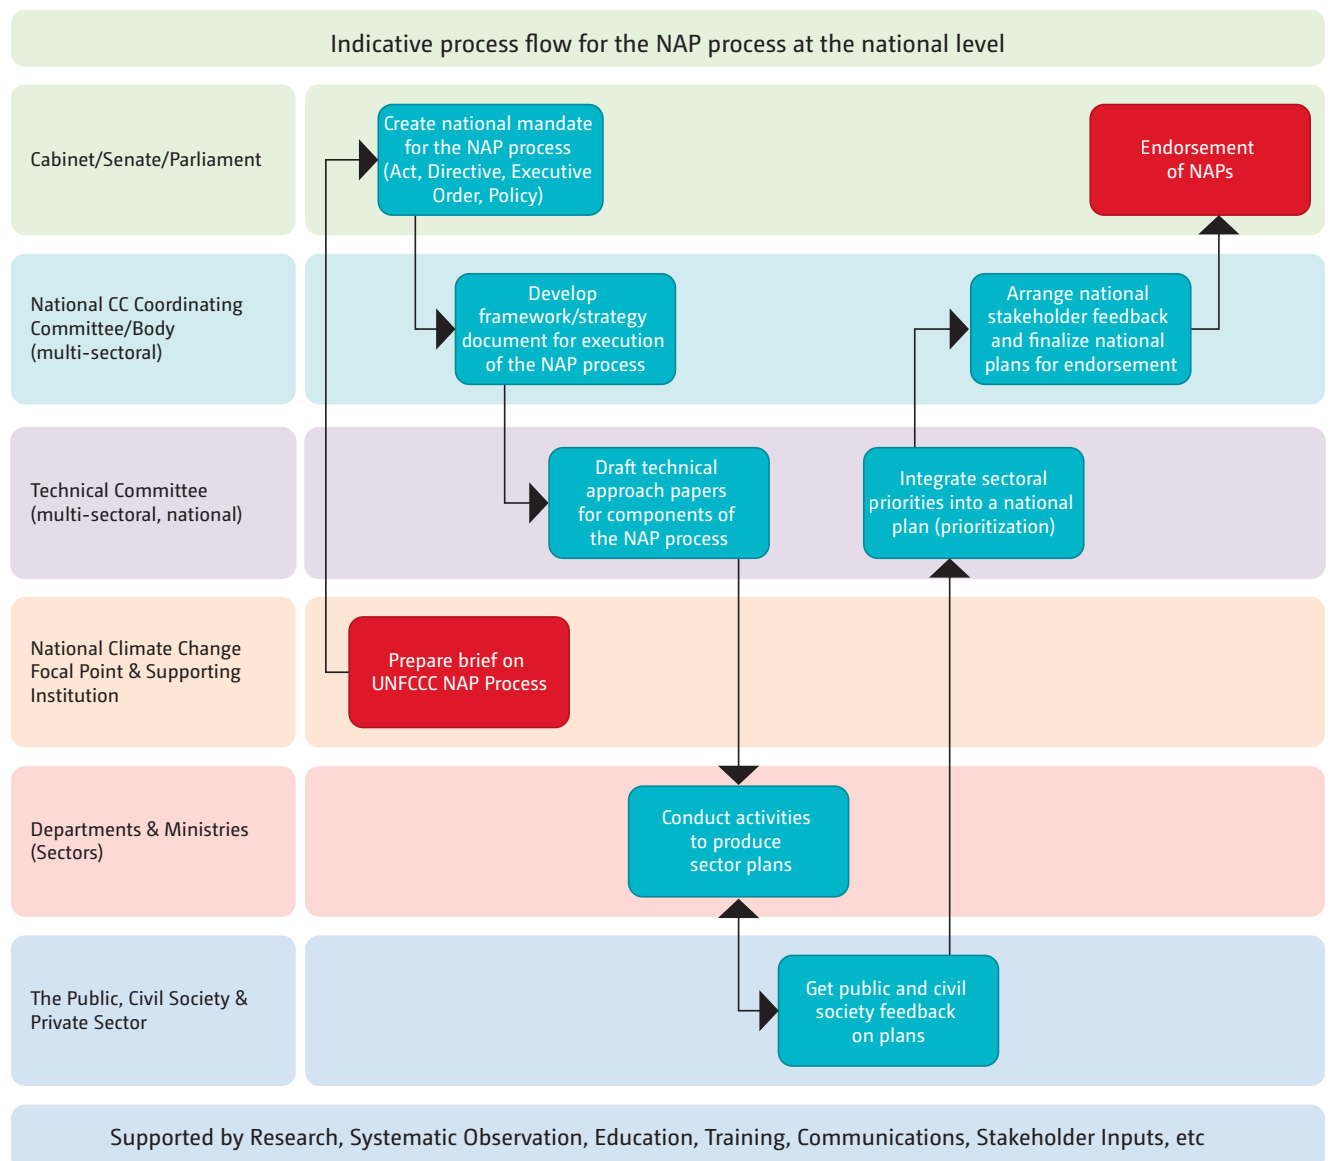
Indicative process flow for the NAP process at the national level

Cabinet/Senate/Parliament

Create national mandate for the NAP process (Act, Directive, Executive Order, Policy)

Endorsement of NAPs

National CC Coordinating Committee/Body (multi-sectoral)

Develop framework/strategy document for execution of the NAP process

Arrange national stakeholder feedback and finalize national plans for endorsement

Technical Committee (multi-sectoral, national)

Draft technical approach papers for components of the NAP process

Integrate sectoral priorities into a national plan (prioritization)

National Climate Change Focal Point & Supporting Institution

Prepare brief on UNFCCC NAP Process

Departments & Ministries (Sectors)

Conduct activities to produce sector plans

The Public, Civil Society & Private Sector

Get public and civil society feedback on plans

Supported by Research, Systematic Observation, Education, Training, Communications, Stakeholder Inputs, etc